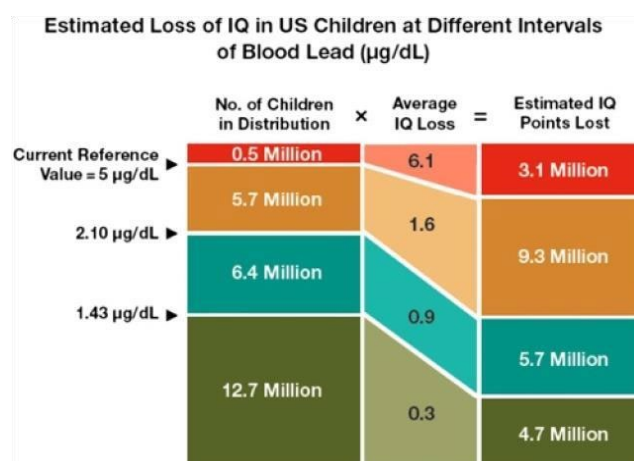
Estimated Loss of IQ in US Children at Different Intervals of Blood Lead (μg/dL)

No. of Children in Distribution × Average IQ Loss = Estimated IQ Points Lost

Current Reference Value = 5 μg/dL ▶
2.10 μg/dL ▶
1.43 μg/dL ▶

0.5 Million
5.7 Million
6.4 Million
12.7 Million

6.1
1.6
0.9
0.3

3.1 Million
9.3 Million
5.7 Million
4.7 Million